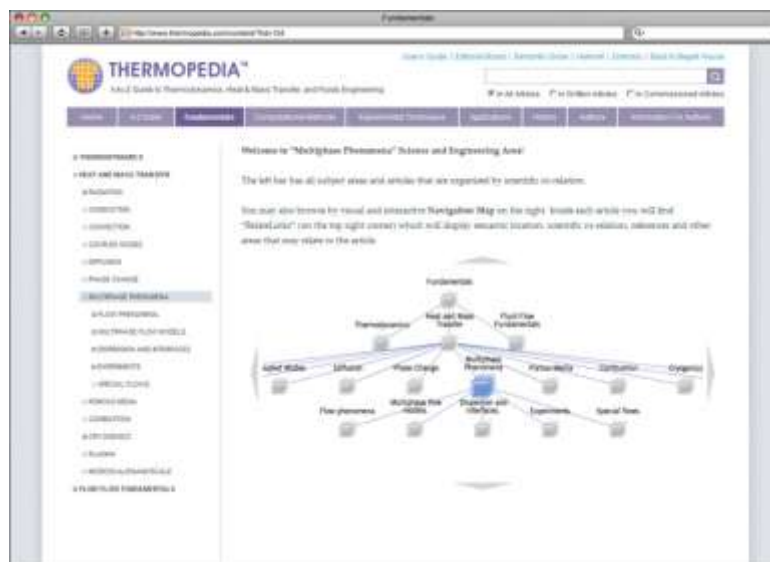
Fundamentals

THERMOPEDIA™

A-to-Z Guide to Thermodynamics, Heat & Mass Transfer, and Fluids Engineering

Fundamentals

Welcome to "Multiphase Phenomena" Science and Engineering Area!

The left bar has all subject areas and articles that are organized by scientific co-relation.

You may also browse by visual and interactive Navigation Map on the right. Inside each article you will find "RelatedLinks" (on the top right corner) which will display semantic location, scientific co-relation, references and other areas that may relate to the article.

THERMODYNAMICS
HEAT AND MASS TRANSFER
RADIATION
CONDUCTION
CONVECTION
COUPLED MODES
DIFFUSION
PHASE CHANGE
MULTIPHASE PHENOMENA
FLOW PHENOMENA
MULTIPHASE FLOW MODELS
DISPERSION AND INTERFACES
EXPERIMENTS
SPECIAL FLOWS
POROUS MEDIA
COMBUSTION
CRYOGENICS
FLUIDS
FLUID FLOW FUNDAMENTALS

Fundamentals
Thermodynamics
Heat and Mass Transfer
Fluid Flow Fundamentals
Solid Media
Diffusion
Phase Change
Multiphase Phenomena
Porous Media
Combustion
Cryogenics
Flow phenomena
Multiphase flow models
Dispersion and Interfaces
Experiments
Special flows